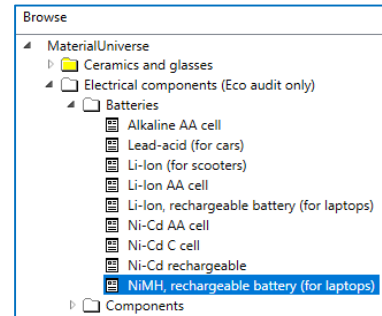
Browse

MaterialUniverse
Ceramics and glasses
Electrical components (Eco audit only)
Batteries
Alkaline AA cell
Lead-acid (for cars)
Li-Ion (for scooters)
Li-Ion AA cell
Li-Ion, rechargeable battery (for laptops)
Ni-Cd AA cell
Ni-Cd C cell
Ni-Cd rechargeable
NiMH, rechargeable battery (for laptops)
Components